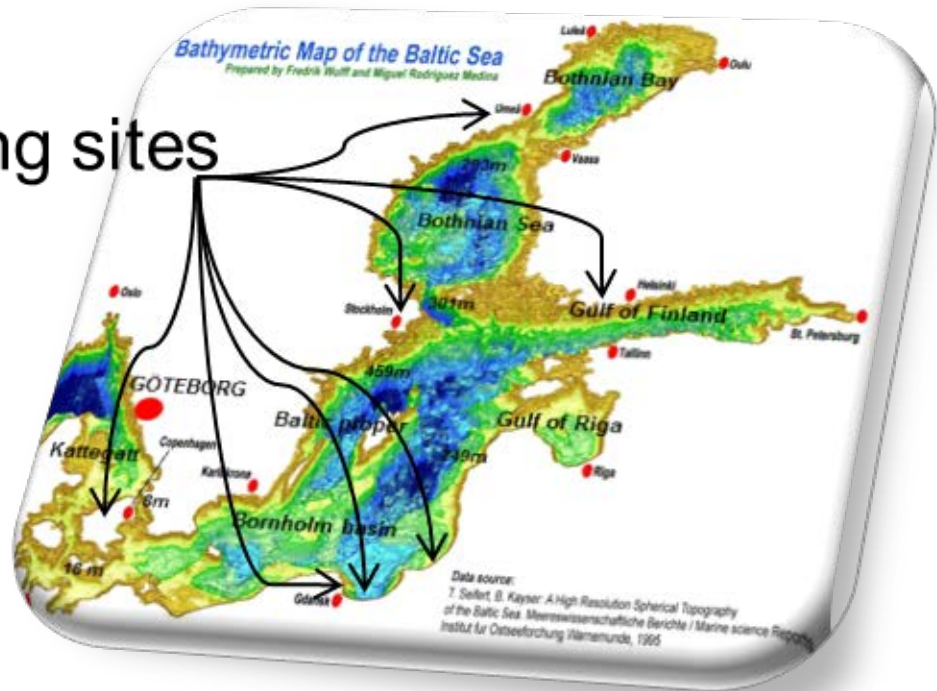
ng sites

Bathymetric Map of the Baltic Sea
Prepared by Fredrik Wulff and Miguel Rodriguez Medina

Luleå
Oulu
Bothnian Bay
Umeå
Vaasa
293m
Bothnian Sea
Oslo
Helsinki
Stockholm
301m
Gulf of Finland
St. Petersburg
Tallinn
GÖTEBORG
459m
Baltic proper
Gulf of Riga
Kattegatt
Copenhagen
Karlskrona
249m
Riga
8m
Bornholm basin
16 m
Gdansk

Data source:
T. Seifert, B. Kayser: A High Resolution Spherical Topography of the Baltic Sea. Meereswissenschaftliche Berichte / Marine science Reports Institut fur Ostseeforschung Warnemunde, 1995